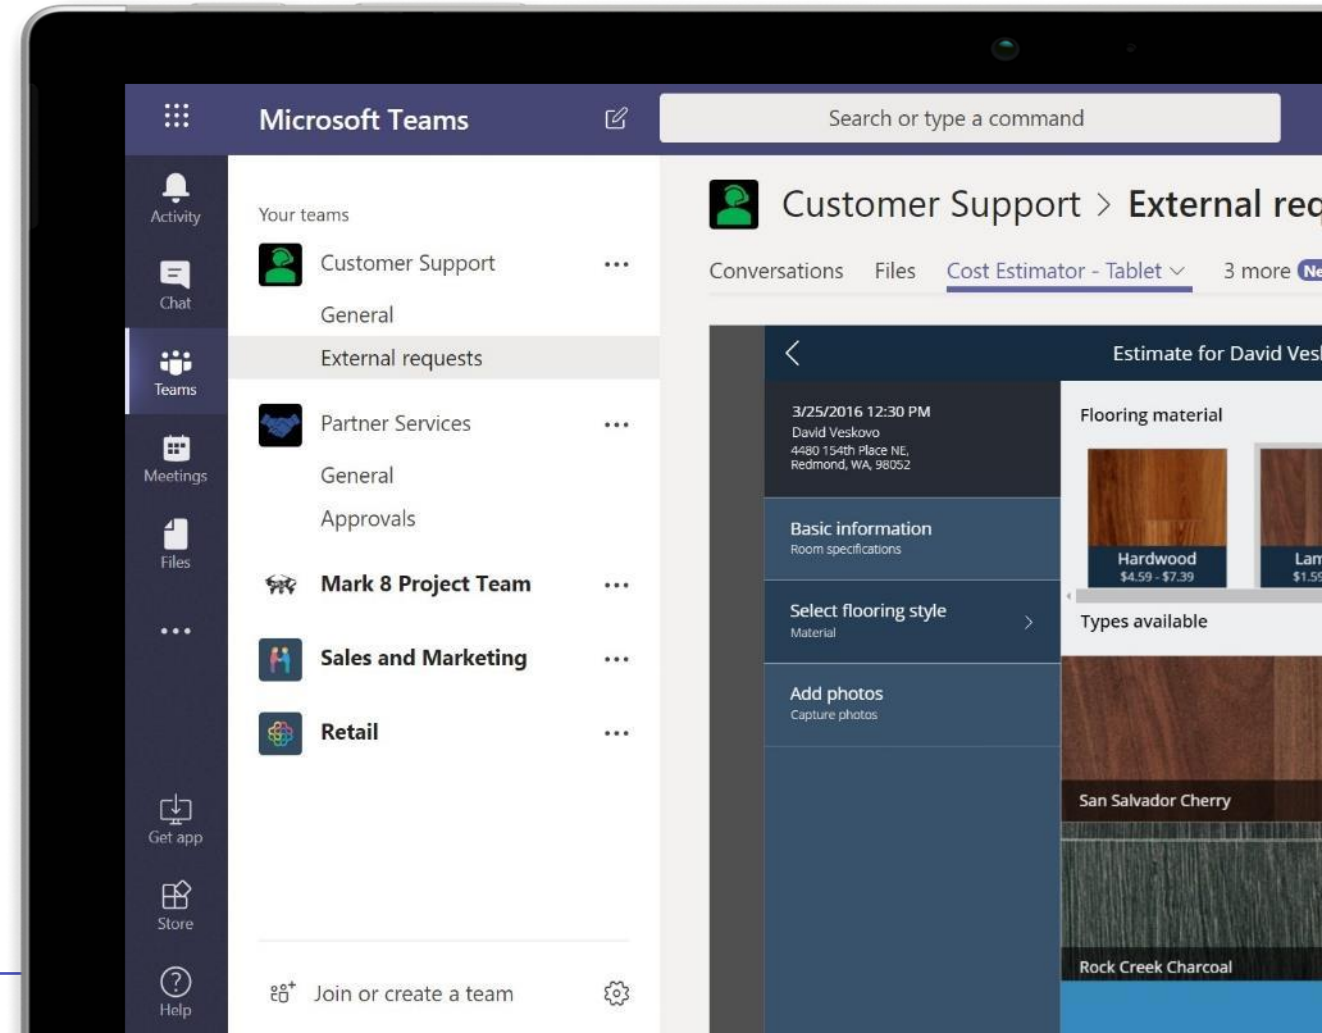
Microsoft Teams

Search or type a command

Activity

Chat

Teams

Meetings

Files

...

Get app

Store

Help

Your teams

Customer Support ...

General

External requests

Partner Services ...

General

Approvals

Mark 8 Project Team ...

Sales and Marketing ...

Retail ...

Join or create a team

Customer Support > External req

Conversations Files Cost Estimator - Tablet 3 more Ne

Estimate for David Ves

3/25/2016 12:30 PM
David Veskovo
4480 154th Place NE,
Redmond, WA, 98052

Basic information
Room specifications

Select flooring style
Material

Add photos
Capture photos

Flooring material

Hardwood
$4.59 - $7.39

Lam
$1.59

Types available

San Salvador Cherry

Rock Creek Charcoal